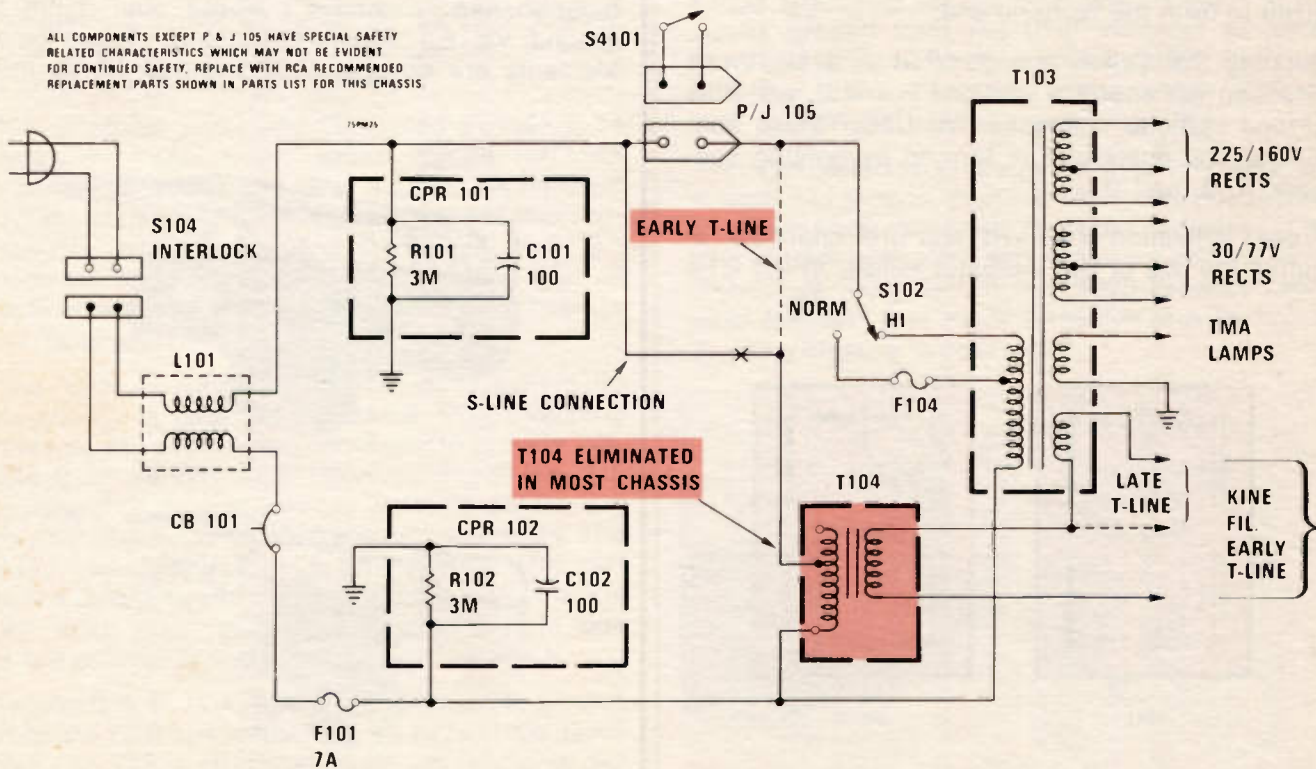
ALL COMPONENTS EXCEPT P & J 105 HAVE SPECIAL SAFETY RELATED CHARACTERISTICS WHICH MAY NOT BE EVIDENT FOR CONTINUED SAFETY, REPLACE WITH RCA RECOMMENDED REPLACEMENT PARTS SHOWN IN PARTS LIST FOR THIS CHASSIS

S4101

P/J 105

T103

75PM75

CPR 101

R101
3M

C101
100

EARLY T-LINE

225/160V
RECTS

30/77V
RECTS

S104
INTERLOCK

NORM

S102
HI

TMA
LAMPS

L101

S-LINE CONNECTION

F104

T104 ELIMINATED IN MOST CHASSIS

T104

LATE
T-LINE

KINE
FIL.
EARLY
T-LINE

CB 101

CPR 102

R102
3M

C102
100

F101
7A